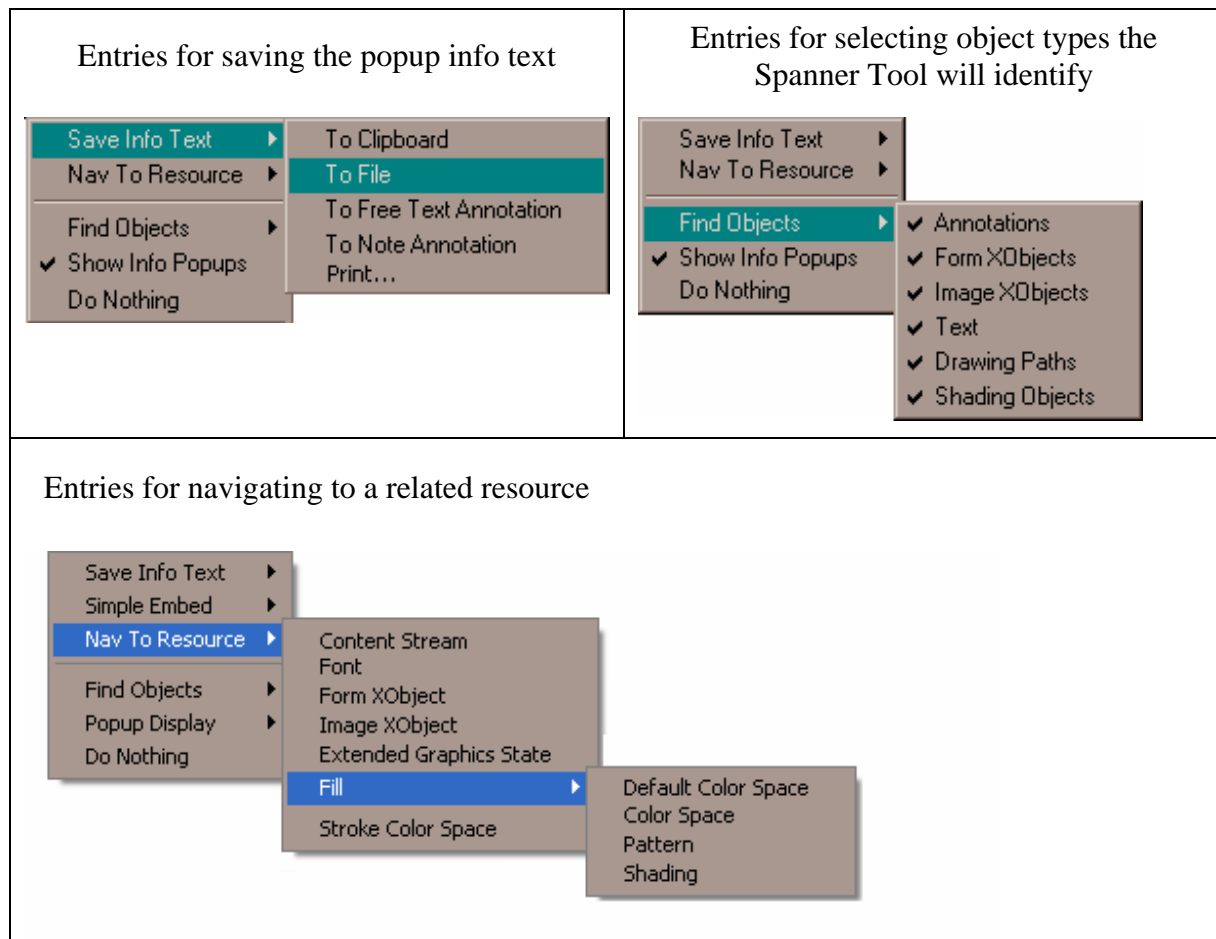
Entries for saving the popup info text

Save Info Text
Nav To Resource
Find Objects
✔ Show Info Popups
Do Nothing

To Clipboard
To File
To Free Text Annotation
To Note Annotation
Print...

Entries for selecting object types the Spanner Tool will identify

Save Info Text
Nav To Resource
Find Objects
✔ Show Info Popups
Do Nothing

✔ Annotations
✔ Form XObjects
✔ Image XObjects
✔ Text
✔ Drawing Paths
✔ Shading Objects

Entries for navigating to a related resource

Save Info Text
Simple Embed
Nav To Resource
Find Objects
Popup Display
Do Nothing

Content Stream
Font
Form XObject
Image XObject
Extended Graphics State
Fill
Stroke Color Space

Default Color Space
Color Space
Pattern
Shading